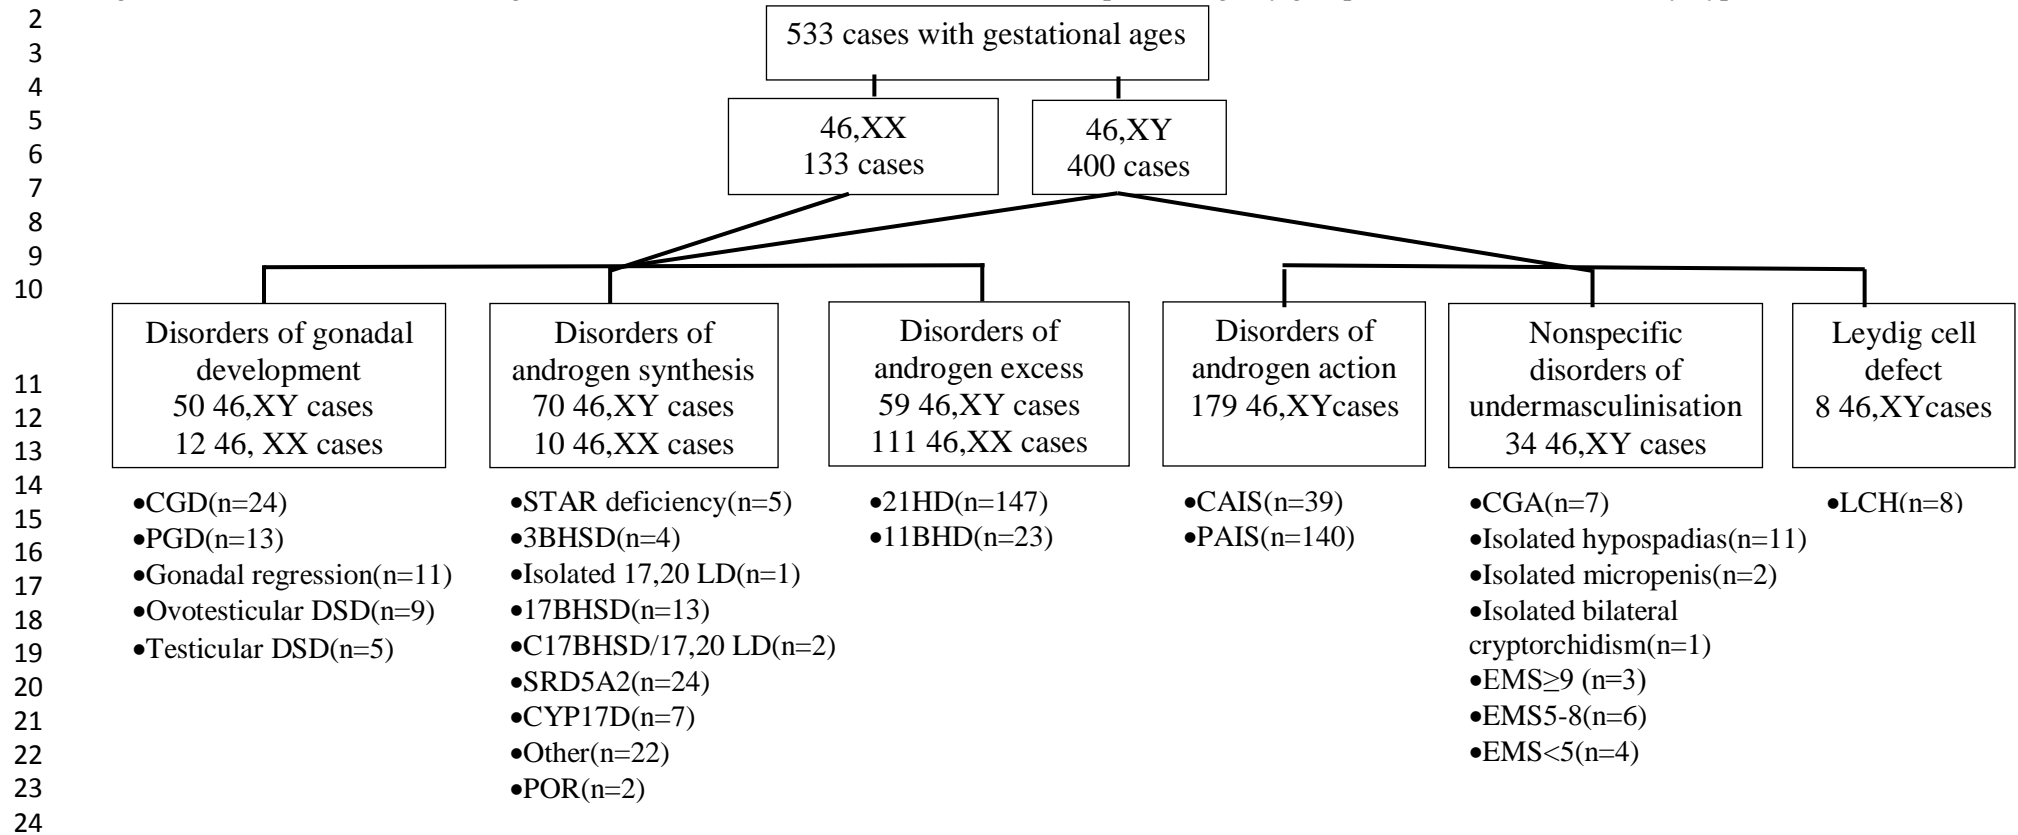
2
3
4
5
6
7
8
9
10

533 cases with gestational ages

46,XX
133 cases

46,XY
400 cases

11
12
13
14
15
16
17
18
19
20
21
22
23
24

Disorders of gonadal development
50 46,XY cases
12 46, XX cases

•CGD(n=24)
•PGD(n=13)
•Gonadal regression(n=11)
•Ovotesticular DSD(n=9)
•Testicular DSD(n=5)

Disorders of androgen synthesis
70 46,XY cases
10 46,XX cases

•STAR deficiency(n=5)
•3BHSD(n=4)
•Isolated 17,20 LD(n=1)
•17BHSD(n=13)
•C17BHSD/17,20 LD(n=2)
•SRD5A2(n=24)
•CYP17D(n=7)
•Other(n=22)
•POR(n=2)

Disorders of androgen excess
59 46,XY cases
111 46,XX cases

•21HD(n=147)
•11BHD(n=23)

Disorders of androgen action
179 46,XYcases

•CAIS(n=39)
•PAIS(n=140)

Nonspecific disorders of undermasculinisation
34 46,XY cases

•CGA(n=7)
•Isolated hypospadias(n=11)
•Isolated micropenis(n=2)
•Isolated bilateral cryptorchidism(n=1)
•EMS$\geq$9 (n=3)
•EMS5-8(n=6)
•EMS<5(n=4)

Leydig cell defect
8 46,XYcases

•LCH(n=8)